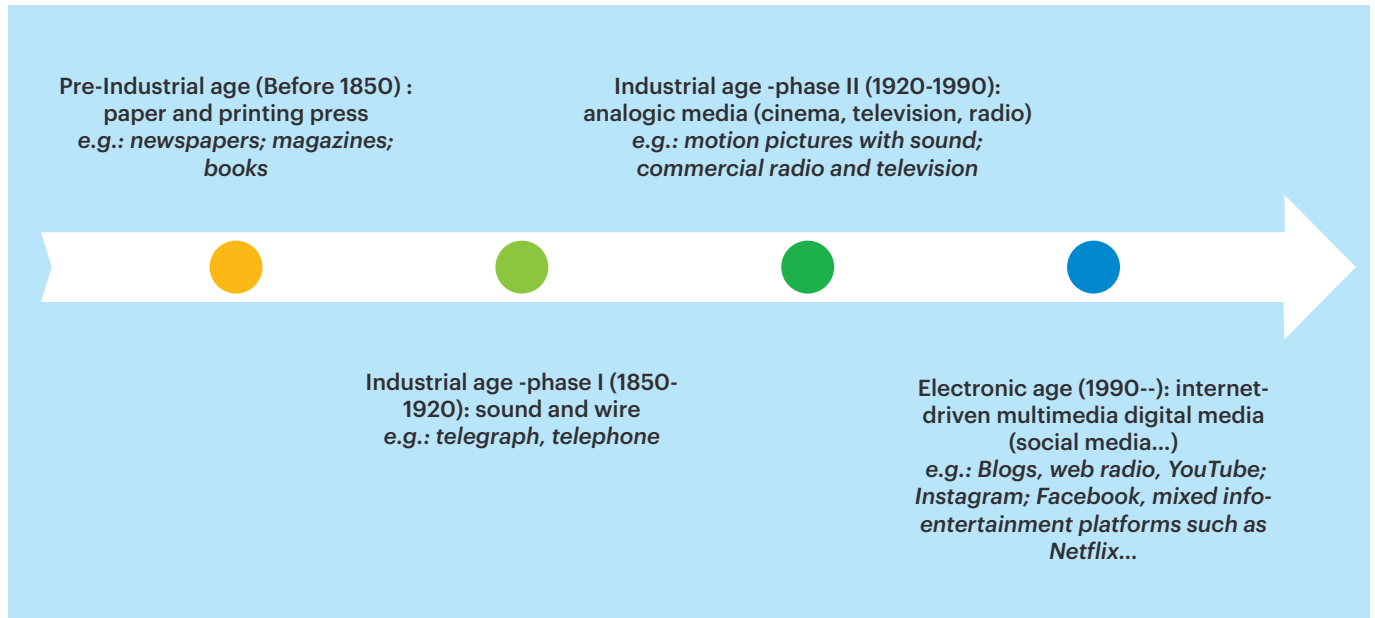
Pre-Industrial age (Before 1850) : paper and printing press
e.g.: newspapers; magazines; books

Industrial age -phase II (1920-1990): analogic media (cinema, television, radio)
e.g.: motion pictures with sound; commercial radio and television

Industrial age -phase I (1850-1920): sound and wire
e.g.: telegraph, telephone

Electronic age (1990--): internet-driven multimedia digital media (social media...)
e.g.: Blogs, web radio, YouTube; Instagram; Facebook, mixed info-entertainment platforms such as Netflix...